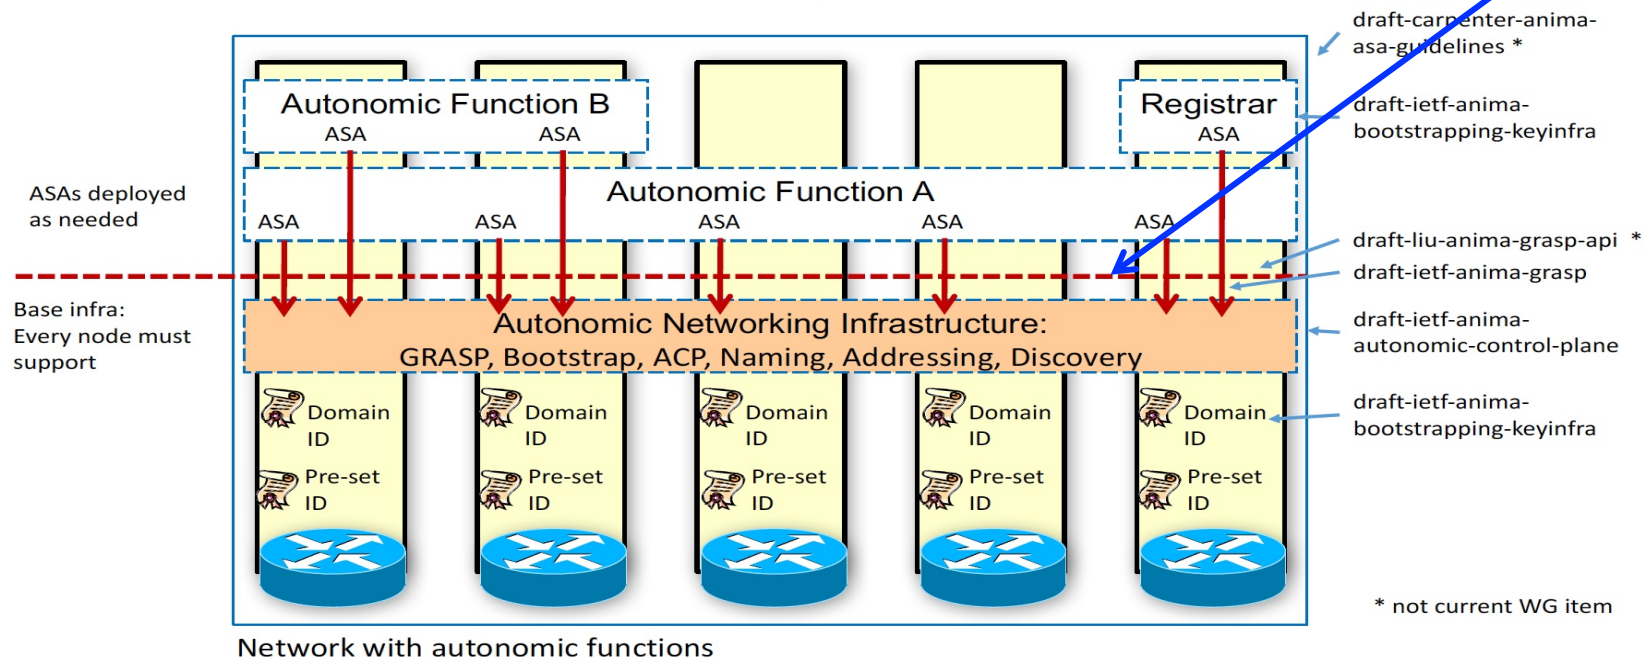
Autonomic Function B
ASA
ASA

Registrar
ASA

Autonomic Function A
ASA
ASA
ASA
ASA
ASA

ASAs deployed as needed

Base infra: Every node must support

Autonomic Networking Infrastructure:
GRASP, Bootstrap, ACP, Naming, Addressing, Discovery

Domain ID
Pre-set ID
Domain ID
Pre-set ID
Domain ID
Pre-set ID
Domain ID
Pre-set ID
Domain ID
Pre-set ID

draft-carpenter-anima-asa-guidelines *
draft-ietf-anima-bootstrapping-keyinfra
draft-liu-anima-grasp-api *
draft-ietf-anima-grasp
draft-ietf-anima-autonomic-control-plane
draft-ietf-anima-bootstrapping-keyinfra

* not current WG item

Network with autonomic functions